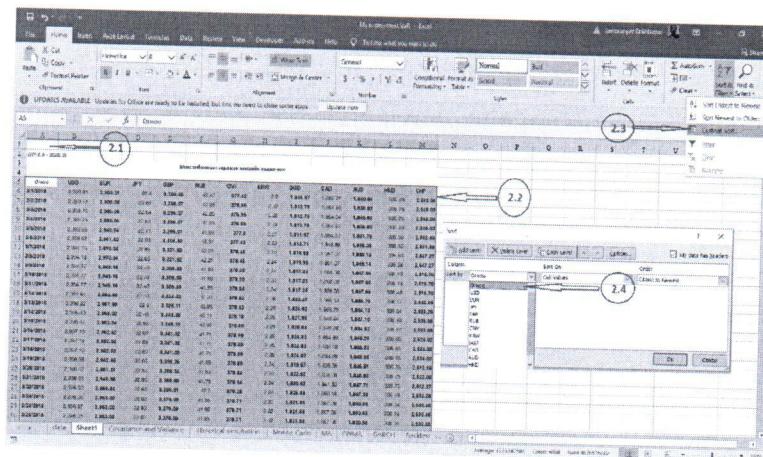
File Home Insert Page Layout Formulas Data Review View Developer Add-ins Help Tell me what you want to do

Cut
Copy
Format Painter
Clipboard
Font
Wrap Text
Merge & Center
Alignment
General
Number
Conditional Formatting
Format as Table
Normal
Bad
Good
Neutral
Styles
Insert
Delete
Format
Cells
AutoSum
Fill
Clear
Sort & Filter
Find & Select

UPDATES AVAILABLE Updates for Office are ready to be installed, but first we need to close some apps. Update now

A5
Datee

Sort Oldest to Newest
Sort Newest to Oldest
Custom Sort...
Filter
Clear
Reapply

2.1
2.2
2.3
2.4

Datee USD EUR JPY GBP RUB CNY KRW SGD CAD AUD HKD CHF

Sort
Add Level
Delete Level
Copy Level
Options...
My data has headers
Column
Sort by
Datee
Sort On
Cell Values
Order
Oldest to Newest
Datee
USD
EUR
JPY
GBP
RUB
CNY
KRW
SGD
CAD
AUD
HKD
OK
Cancel

data Sheet1